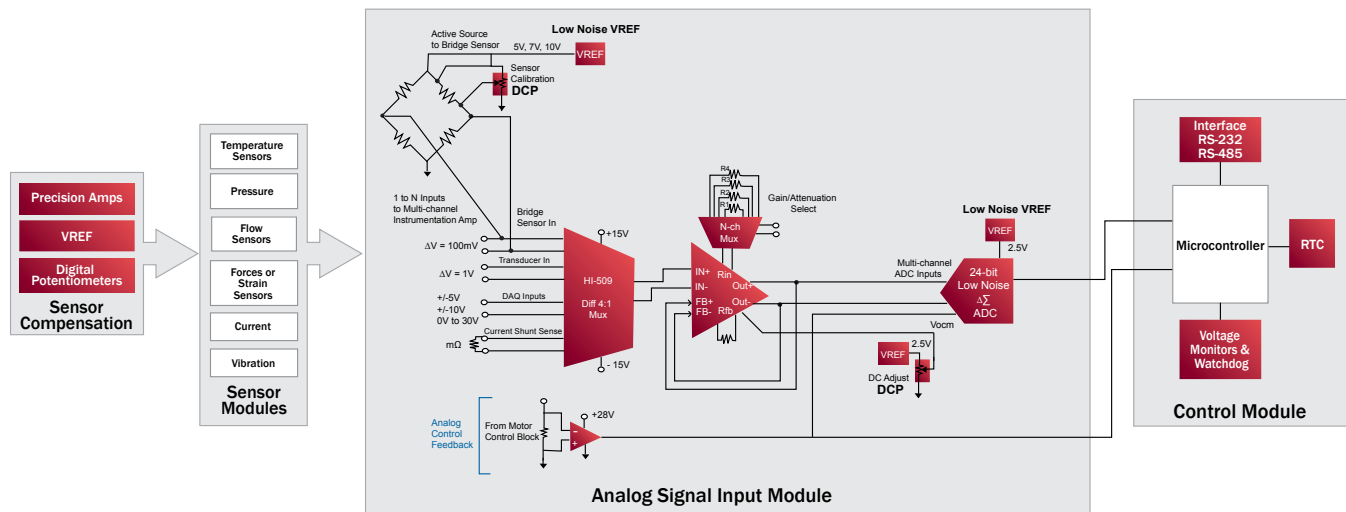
Precision Amps

VREF

Digital Potentiometers

Sensor Compensation

Temperature Sensors

Pressure

Flow Sensors

Forces or Strain Sensors

Current

Vibration

Sensor Modules

Active Source to Bridge Sensor

Low Noise VREF

5V, 7V, 10V

VREF

Sensor Calibration

DCP

1 to N Inputs to Multi-channel Instrumentation Amp

Bridge Sensor In

$\Delta V = 100mV$

$\Delta V = 1V$

Transducer In

+/-5V
+/-10V
0V to 30V

DAQ Inputs

Current Shunt Sense

m$\Omega$

+15V

HI-509

Diff 4:1 Mux

- 15V

R4
R3
R2
R1

N-ch Mux

Gain/Attenuation Select

IN+
IN-
FB+
FB-

Rin
Rfb

Out+
Out-

Low Noise VREF

VREF

2.5V

Multi-channel ADC Inputs

24-bit Low Noise $\Delta\Sigma$ ADC

Vocm

VREF

2.5V

DC Adjust
DCP

Analog Control Feedback

From Motor Control Block

+28V

Analog Signal Input Module

Interface RS-232 RS-485

Microcontroller

RTC

Voltage Monitors & Watchdog

Control Module